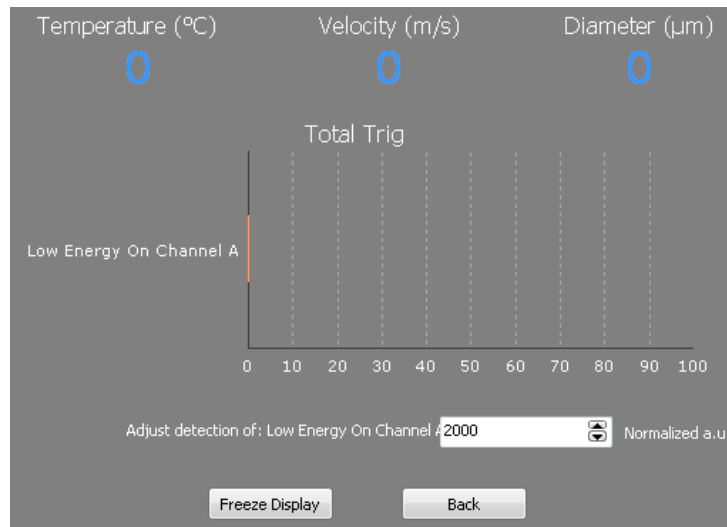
Temperature (ºC)
0

Velocity (m/s)
0

Diameter (µm)
0

Total Trig

Low Energy On Channel A

0 10 20 30 40 50 60 70 80 90 100

Adjust detection of: Low Energy On Channel A 2000 Normalized a.u

Freeze Display

Back